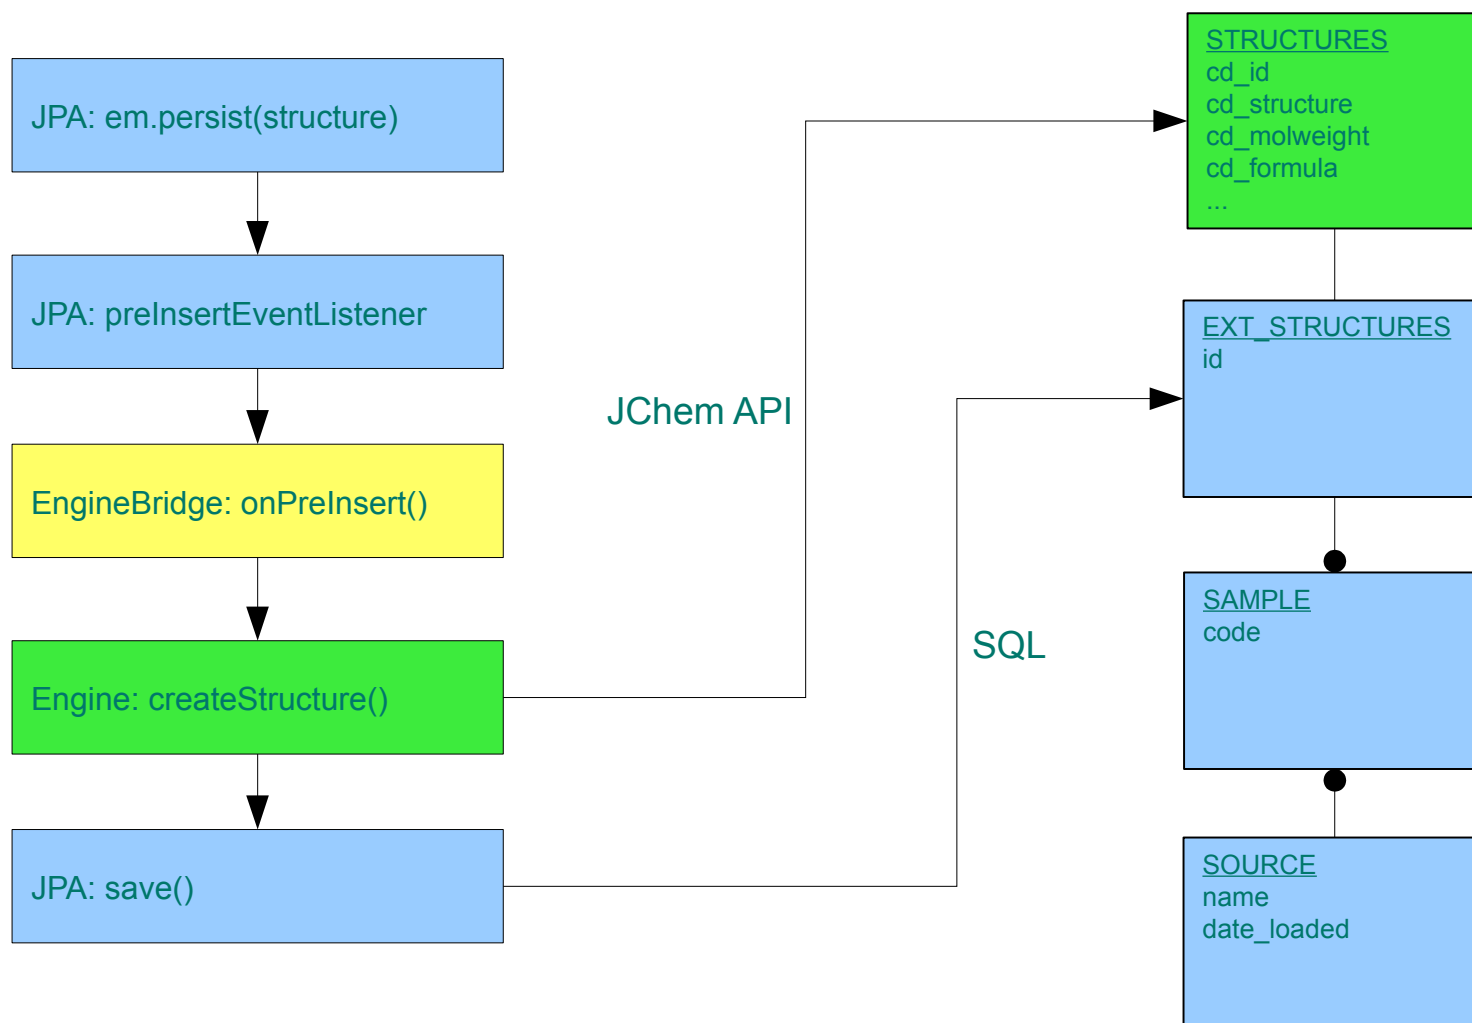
JPA: em.persist(structure)

JPA: preInsertEventListener

EngineBridge: onPreInsert()

Engine: createStructure()

JPA: save()

JChem API

SQL

STRUCTURES
cd_id
cd_structure
cd_molweight
cd_formula
...

EXT_STRUCTURES
id

SAMPLE
code

SOURCE
name
date_loaded